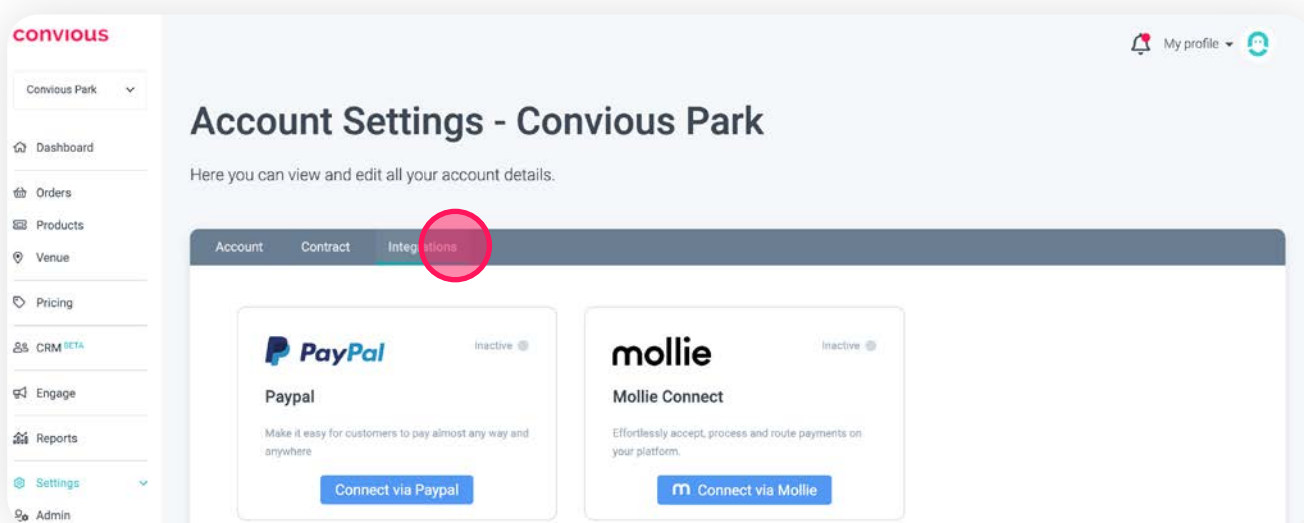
convious

Convious Park

Dashboard

Orders

Products

Venue

Pricing

CRM BETA

Engage

Reports

Settings

Admin

My profile

Account Settings - Convious Park

Here you can view and edit all your account details.

Account Contract Integrations

PayPal

Inactive

Paypal

Make it easy for customers to pay almost any way and anywhere

Connect via Paypal

mollie

Inactive

Mollie Connect

Effortlessly accept, process and route payments on your platform.

Connect via Mollie